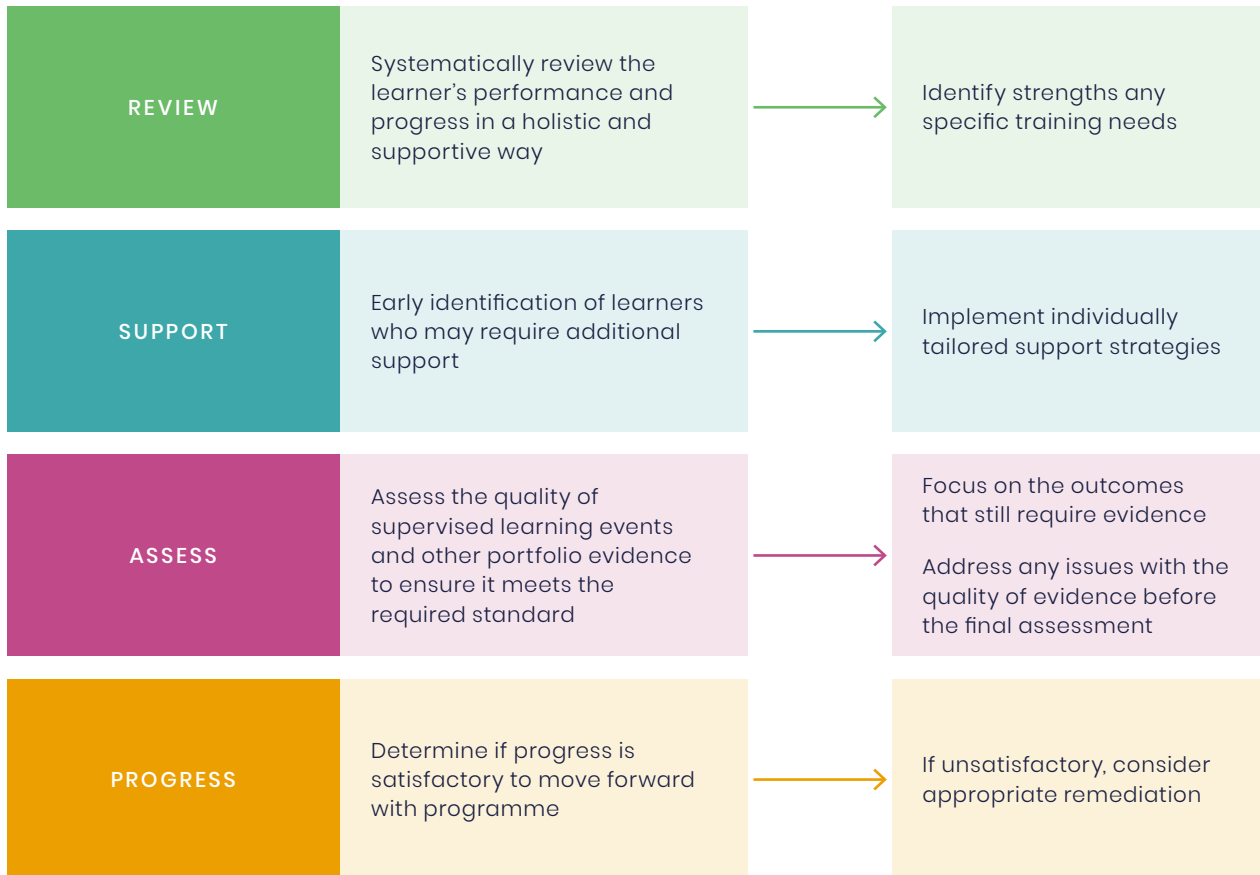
REVIEW

Systematically review the learner's performance and progress in a holistic and supportive way

Identify strengths any specific training needs

SUPPORT

Early identification of learners who may require additional support

Implement individually tailored support strategies

ASSESS

Assess the quality of supervised learning events and other portfolio evidence to ensure it meets the required standard

Focus on the outcomes that still require evidence

Address any issues with the quality of evidence before the final assessment

PROGRESS

Determine if progress is satisfactory to move forward with programme

If unsatisfactory, consider appropriate remediation